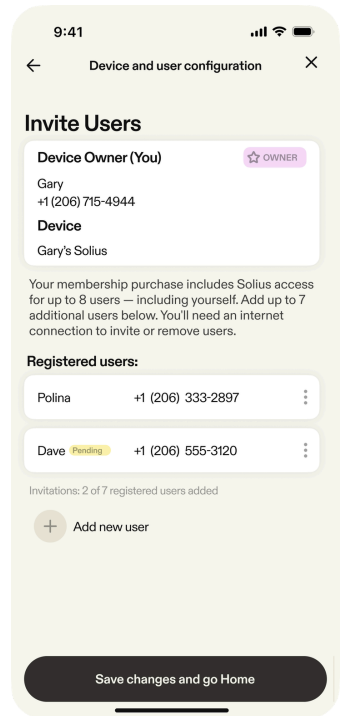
9:41

Device and user configuration

Invite Users

Device Owner (You)

OWNER

Gary
+1 (206) 715-4944

Device

Gary's Solius

Your membership purchase includes Solius access for up to 8 users — including yourself. Add up to 7 additional users below. You'll need an internet connection to invite or remove users.

Registered users:

Polina +1 (206) 333-2897

Dave Pending +1 (206) 555-3120

Invitations: 2 of 7 registered users added

Add new user

Save changes and go Home